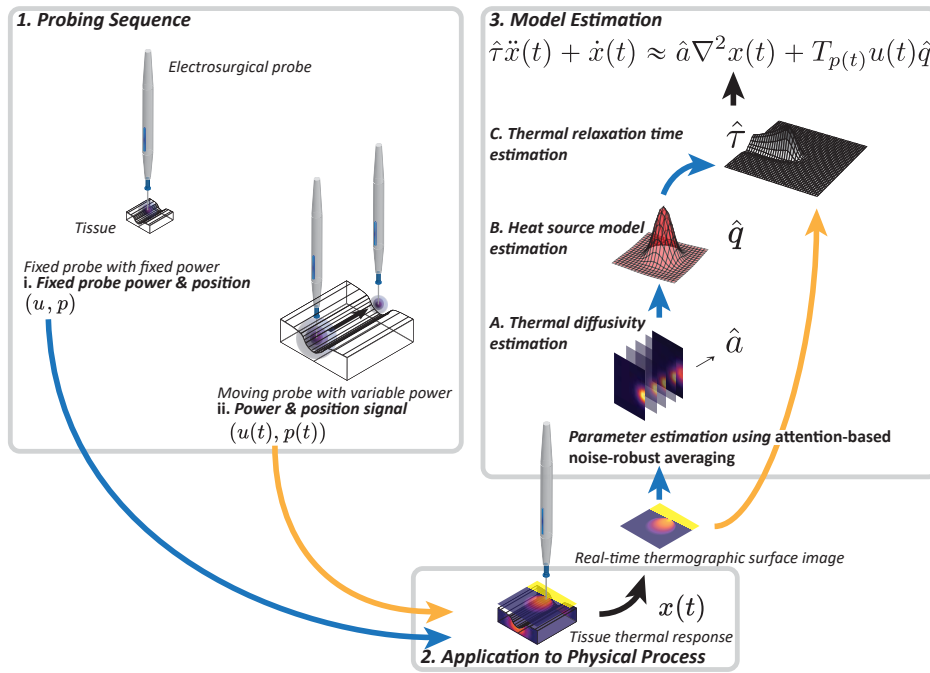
1. Probing Sequence

Electrosurgical probe

Tissue

Fixed probe with fixed power
i. Fixed probe power & position
$(u, p)$

Moving probe with variable power
ii. Power & position signal
$(u(t), p(t))$

3. Model Estimation

$\hat{\tau}\ddot{x}(t) + \dot{x}(t) \approx \hat{a}\nabla^2 x(t) + T_{p(t)}u(t)\hat{q}$

C. Thermal relaxation time estimation

$\hat{\tau}$

B. Heat source model estimation

$\hat{q}$

A. Thermal diffusivity estimation

$\hat{a}$

Parameter estimation using attention-based noise-robust averaging

Real-time thermographic surface image

$x(t)$

Tissue thermal response

2. Application to Physical Process